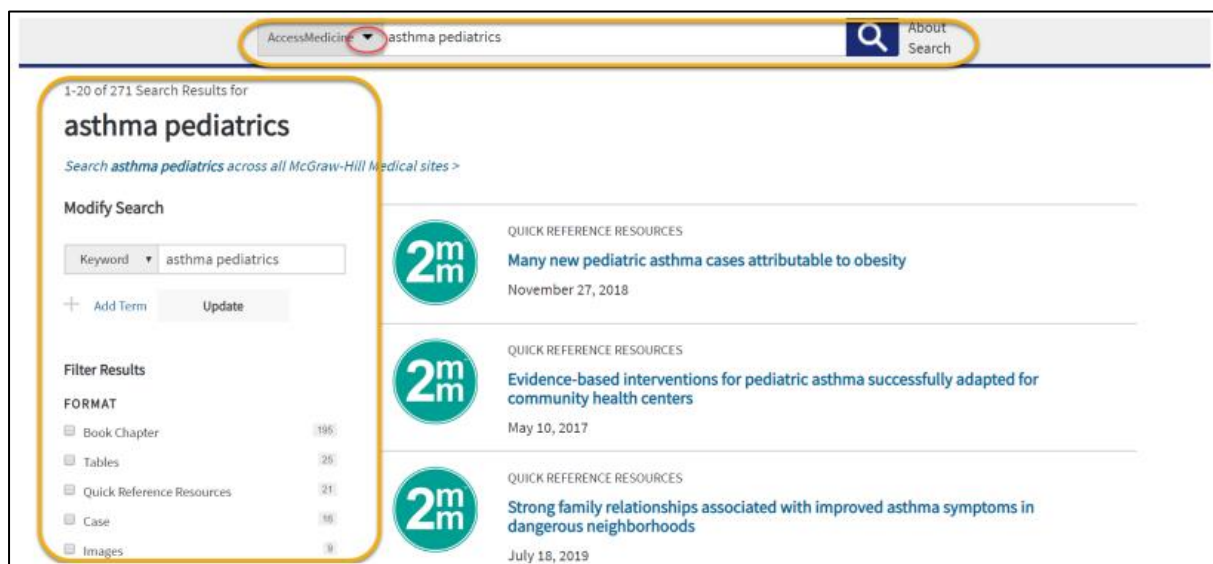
AccessMedicine ▼ asthma pediatrics

About Search

1-20 of 271 Search Results for

asthma pediatrics

Search asthma pediatrics across all McGraw-Hill Medical sites >

Modify Search

Keyword ▼ asthma pediatrics

+ Add Term Update

Filter Results

FORMAT

Book Chapter 195

Tables 25

Quick Reference Resources 21

Case 16

Images 9

2m m

QUICK REFERENCE RESOURCES

Many new pediatric asthma cases attributable to obesity

November 27, 2018

2m m

QUICK REFERENCE RESOURCES

Evidence-based interventions for pediatric asthma successfully adapted for community health centers

May 10, 2017

2m m

QUICK REFERENCE RESOURCES

Strong family relationships associated with improved asthma symptoms in dangerous neighborhoods

July 18, 2019